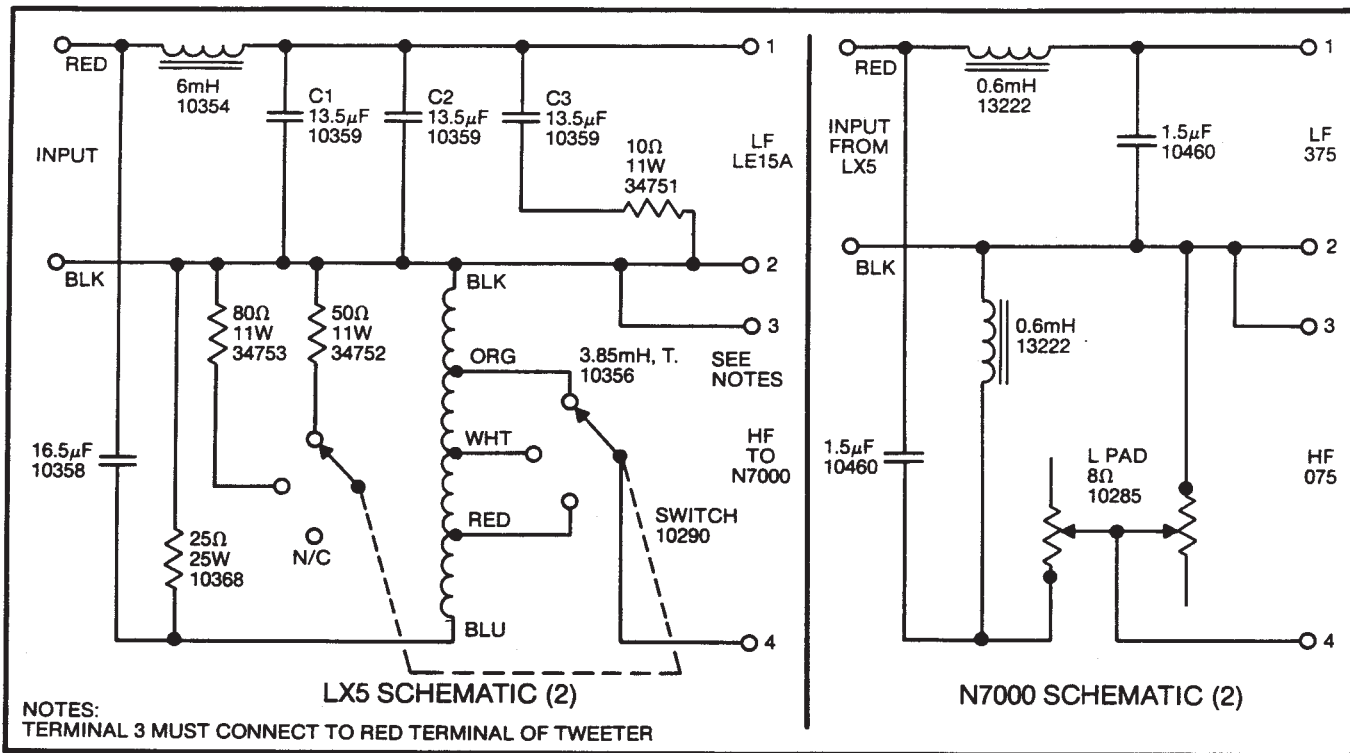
RED

6mH
10354

C1
13.5$\mu$F
10359

C2
13.5$\mu$F
10359

C3
13.5$\mu$F
10359

1

INPUT

10Ω
11W
34751

LF
LE15A

BLK

2

BLK

3

80Ω
11W
34753

50Ω
11W
34752

ORG

3.85mH, T.
10356

SEE
NOTES

WHT

HF
TO
N7000

16.5$\mu$F
10358

RED

SWITCH
10290

25Ω
25W
10368

N/C

BLU

4

LX5 SCHEMATIC (2)

NOTES:
TERMINAL 3 MUST CONNECT TO RED TERMINAL OF TWEETER

RED

0.6mH
13222

1

INPUT
FROM
LX5

1.5$\mu$F
10460

LF
375

BLK

2

3

0.6mH
13222

1.5$\mu$F
10460

L PAD
8Ω
10285

HF
075

4

N7000 SCHEMATIC (2)